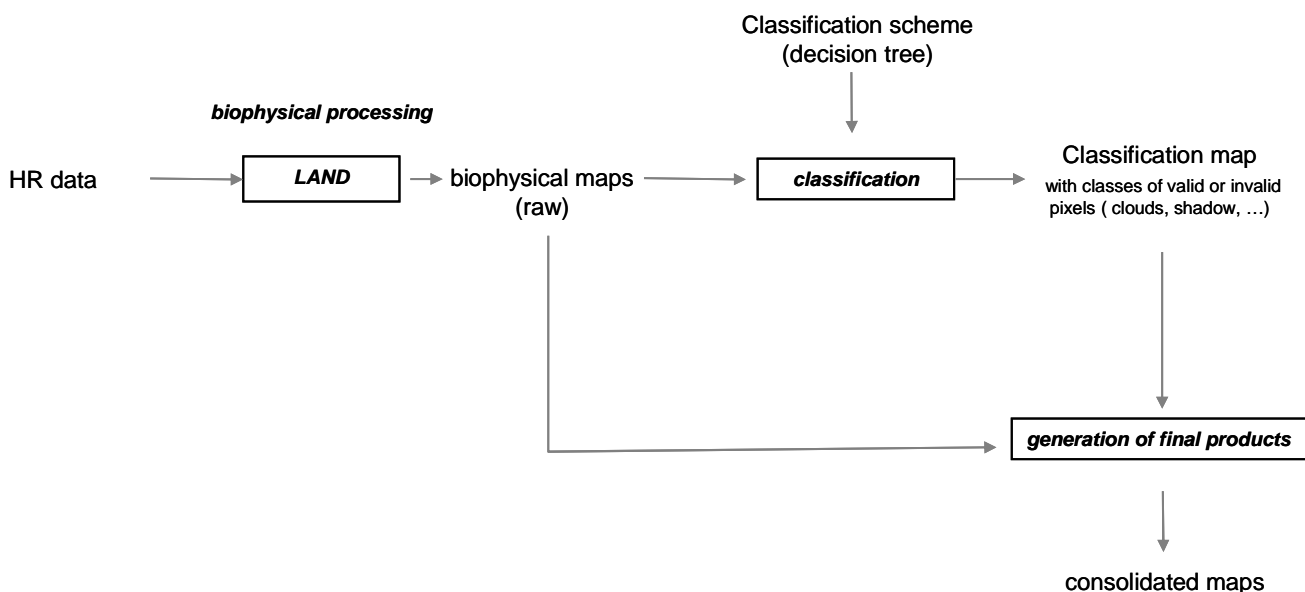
Classification scheme
(decision tree)

biophysical processing

HR data

LAND

biophysical maps
(raw)

classification

Classification map
with classes of valid or invalid pixels ( clouds, shadow, …)

generation of final products

consolidated maps